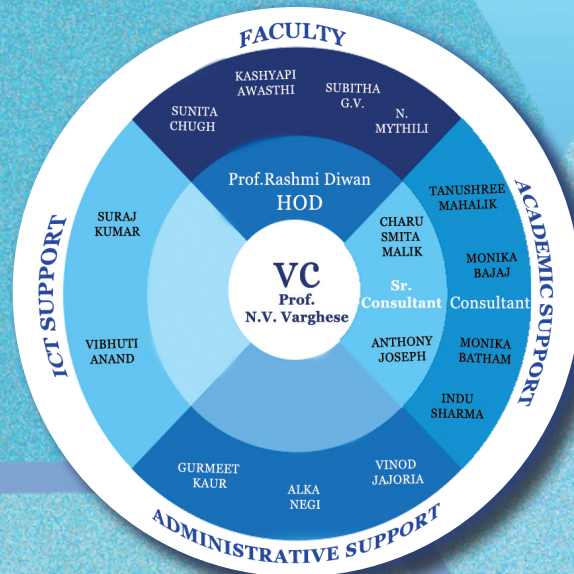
FACULTY

KASHYAPI AWASTHI

SUBITHA G.V.

SUNITA CHUGH

N. MYTHILI

Prof.Rashmi Diwan
HOD

ACADEMIC SUPPORT

TANUSHREE MAHALIK

CHARU SMITA MALIK

MONIKA BAJAJ

Sr. Consultant

Consultant

ANTHONY JOSEPH

MONIKA BATHAM

INDU SHARMA

VC
Prof.
N.V. Varghese

ICT SUPPORT

SURAJ KUMAR

VIBHUTI ANAND

GURMEET KAUR

ALKA NEGI

VINOD JAJORIA

ADMINISTRATIVE SUPPORT